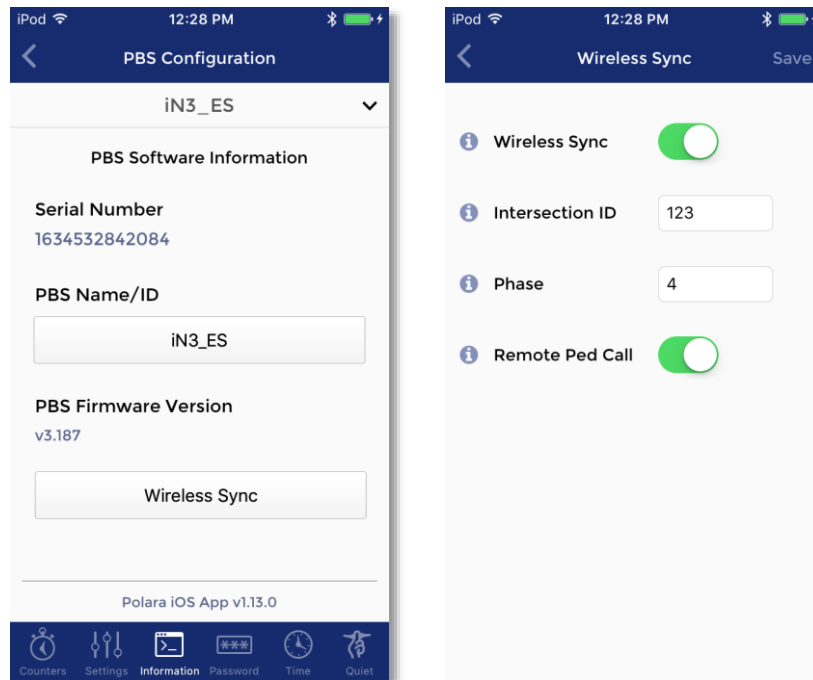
iPod 12:28 PM

PBS Configuration

iN3_ES

PBS Software Information

Serial Number
1634532842084

PBS Name/ID

iN3_ES

PBS Firmware Version
v3.187

Wireless Sync

Polara iOS App v1.13.0

Counters Settings Information Password Time Quiet

iPod 12:28 PM

Wireless Sync Save

Wireless Sync

Intersection ID 123

Phase 4

Remote Ped Call